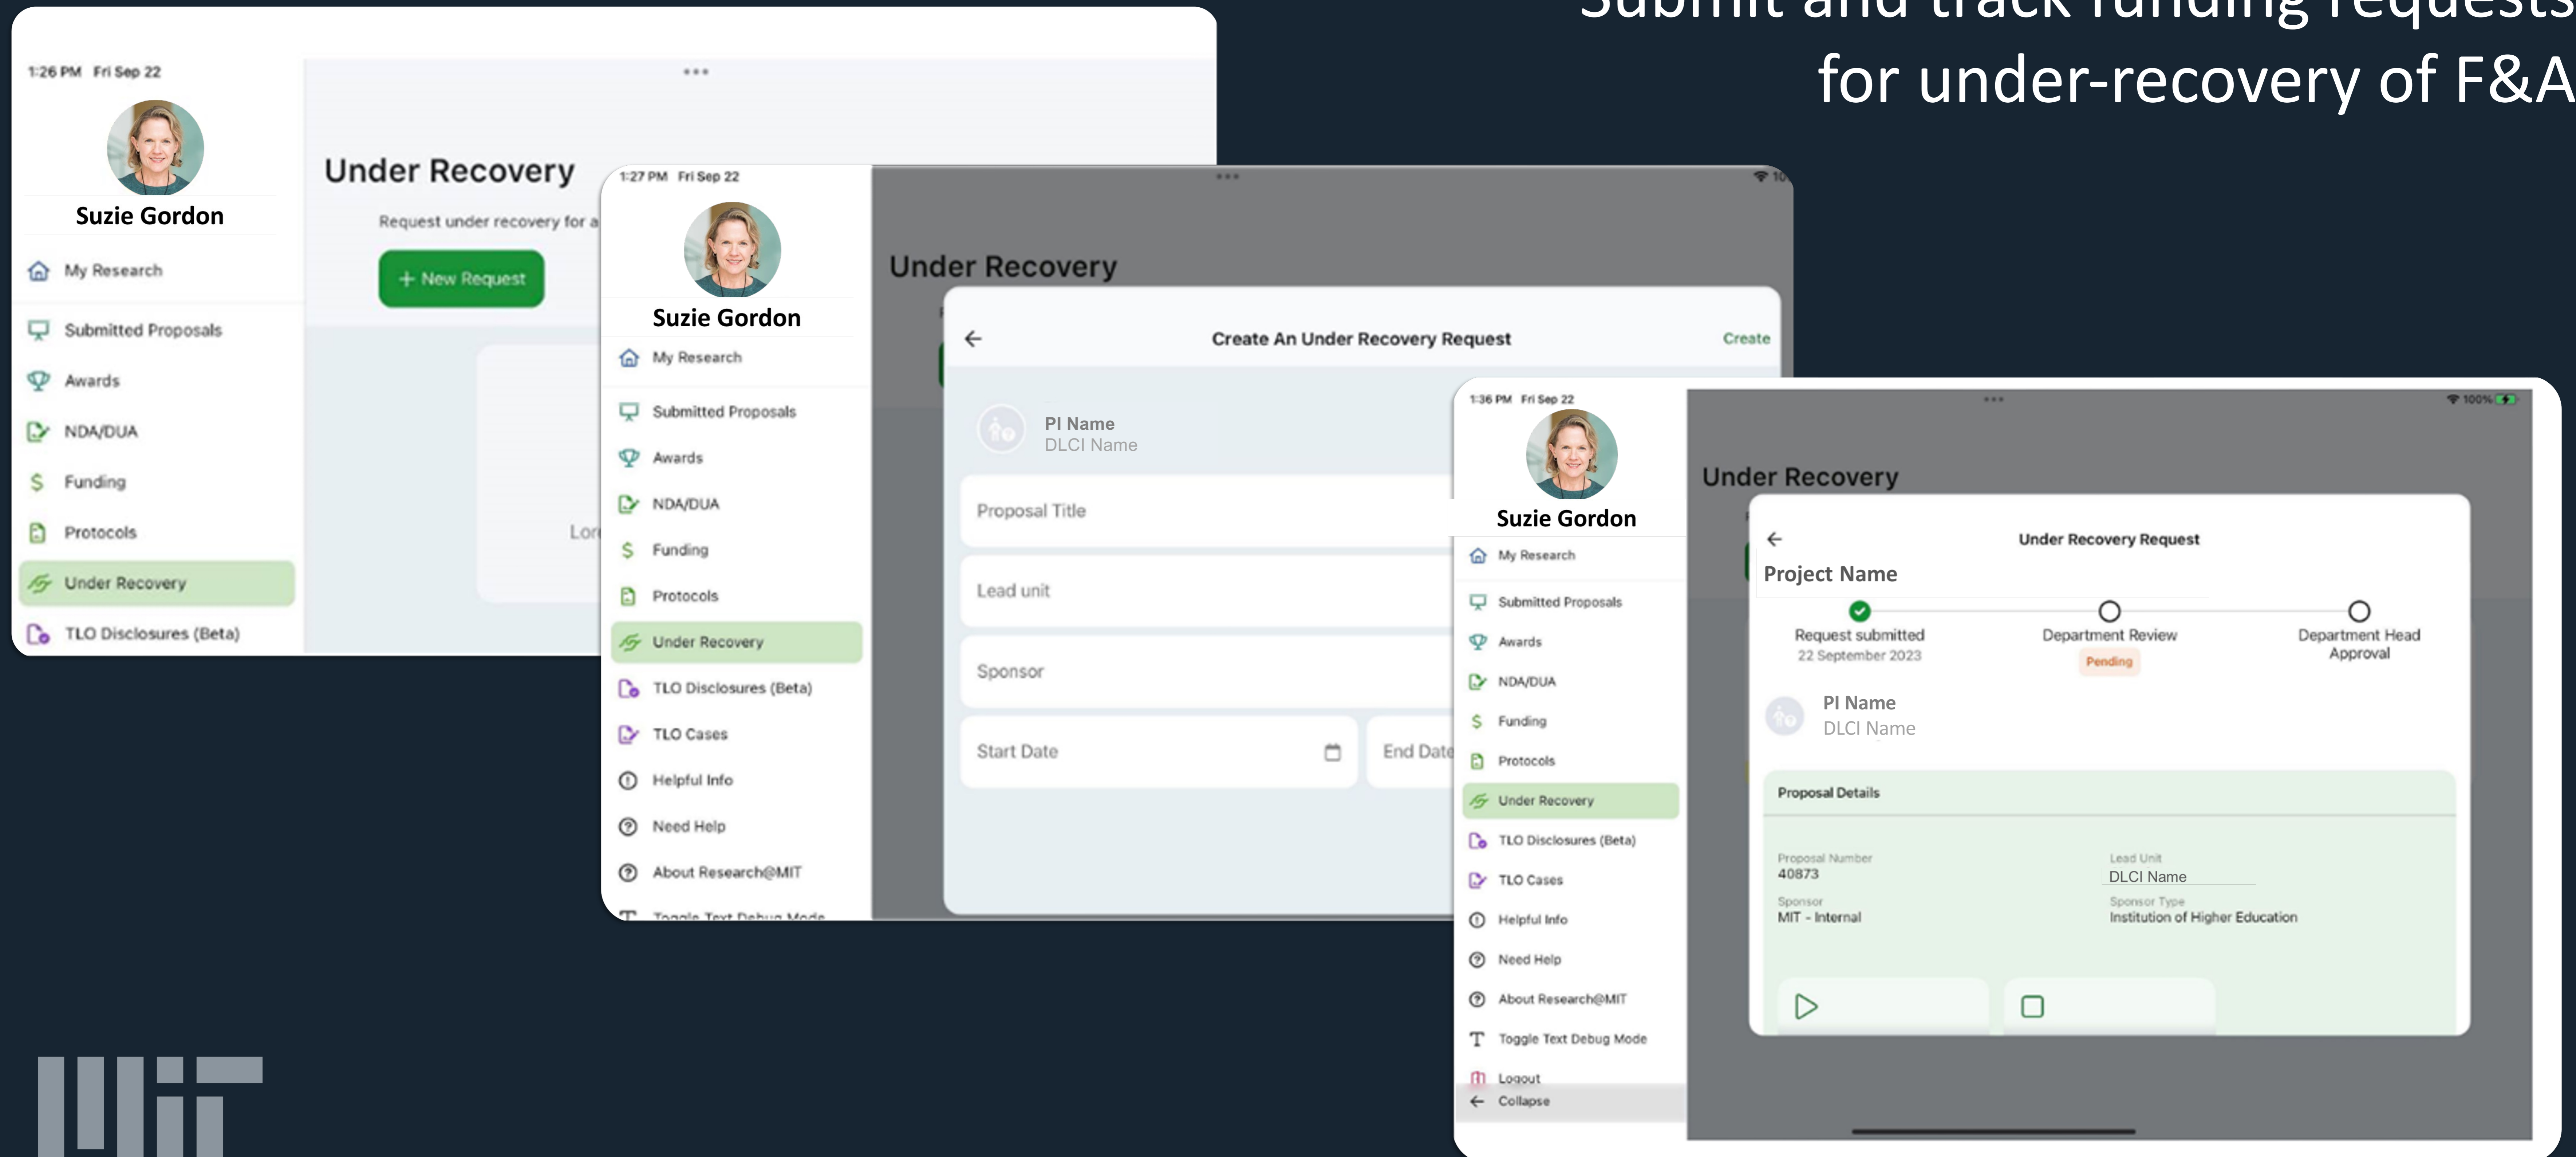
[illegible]
for under-recovery of F&A

1:26 PM Fri Sep 22

Suzie Gordon

My Research
Submitted Proposals
Awards
NDA/DUA
Funding
Protocols
Under Recovery
TLO Disclosures (Beta)

Under Recovery

Request under recovery for a

+ New Request

Lor

1:27 PM Fri Sep 22

Suzie Gordon

My Research
Submitted Proposals
Awards
NDA/DUA
Funding
Protocols
Under Recovery
TLO Disclosures (Beta)
TLO Cases
Helpful Info
Need Help
About Research@MIT
Toggle Text Debug Mode

Under Recovery

Create An Under Recovery Request

Create

PI Name
DLCI Name

Proposal Title

Lead unit

Sponsor

Start Date

End Date

1:36 PM Fri Sep 22

Suzie Gordon

My Research
Submitted Proposals
Awards
NDA/DUA
Funding
Protocols
Under Recovery
TLO Disclosures (Beta)
TLO Cases
Helpful Info
Need Help
About Research@MIT
Toggle Text Debug Mode
Logout
Collapse

100%

Under Recovery

Under Recovery Request

Project Name

Request submitted
22 September 2023

Department Review
Pending

Department Head Approval

PI Name
DLCI Name

Proposal Details

Proposal Number
40873

Lead Unit
DLCI Name

Sponsor
MIT - Internal

Sponsor Type
Institution of Higher Education